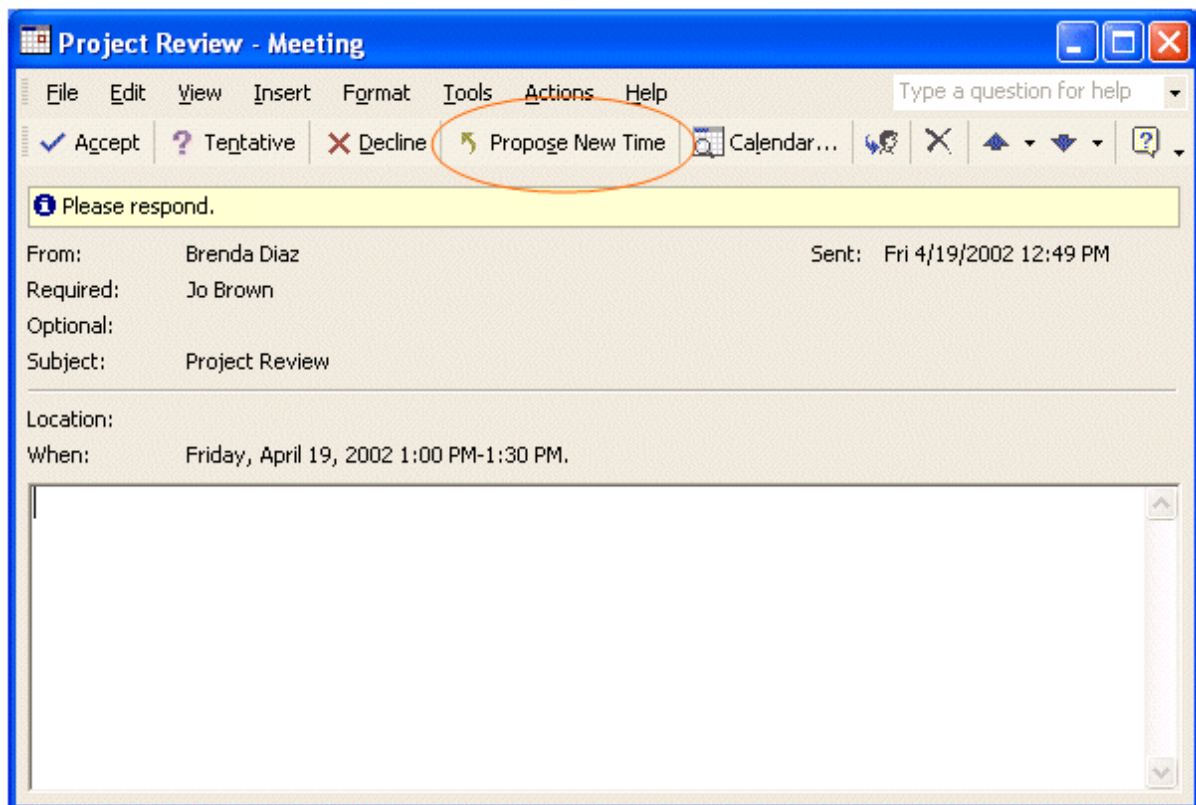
Project Review - Meeting

File Edit View Insert Format Tools Actions Help

Type a question for help

Accept Tentative Decline Propose New Time Calendar...

Please respond.

From: Brenda Diaz Sent: Fri 4/19/2002 12:49 PM
Required: Jo Brown
Optional:
Subject: Project Review

Location:
When: Friday, April 19, 2002 1:00 PM-1:30 PM.